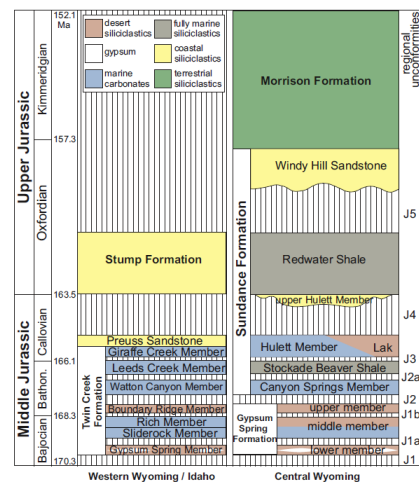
152.1 Ma

desert siliciclastics
fully marine siliciclastics
gypsum
coastal siliciclastics
marine carbonates
terrestrial siliciclastics

regional unconformities

Upper Jurassic
Kimmeridgian
157.3
Oxfordian
163.5
Middle Jurassic
Callovian
166.1
Bathon.
168.3
Bajocian
170.3

Morrison Formation
Windy Hill Sandstone
Sundance Formation
Redwater Shale
Stump Formation
Upper Hulett Member
Preuss Sandstone
Giraffe Creek Member
Leeds Creek Member
Watton Canyon Member
Twin Creek Formation
Boundary Ridge Member
Rich Member
Sliderock Member
Gypsum Spring Member
Hulett Member
Lak
Stockade Beaver Shale
Canyon Springs Member
Gypsum Spring Formation
upper member
middle member
lower member

J5
J4
J3
J2a
J2
J1b
J1a
J1

Western Wyoming / Idaho
Central Wyoming